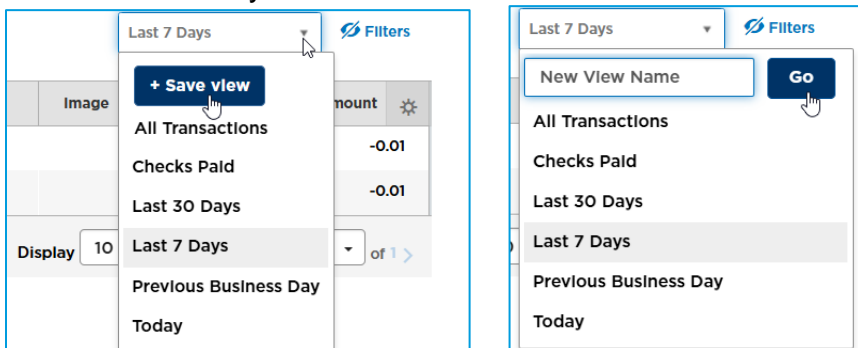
Last 7 Days

Filters

Image

+ Save view

mount

All Transactions

-0.01

Checks Paid

-0.01

Last 30 Days

Display 10

Last 7 Days

of 1

Previous Business Day

Today

Last 7 Days

Filters

New View Name

Go

All Transactions

Checks Paid

Last 30 Days

Last 7 Days

Previous Business Day

Today